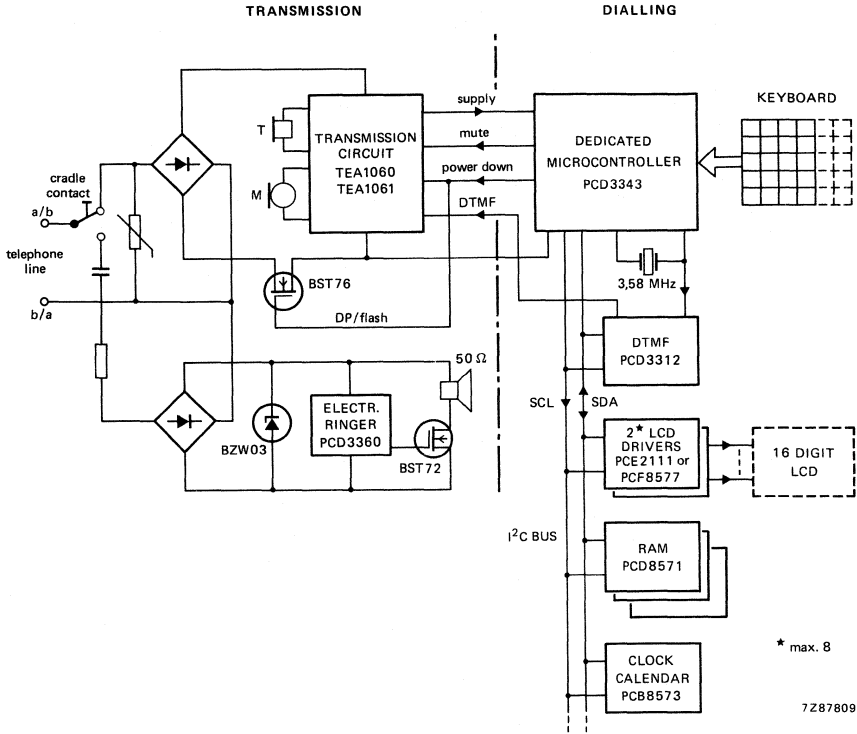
TRANSMISSION

DIALLING

supply

mute

power down

DTMF

T

M

TRANSMISSION CIRCUIT TEA1060 TEA1061

DEDICATED MICROCONTROLLER PCD3343

KEYBOARD

cradle contact

a/b

telephone line

b/a

BST76

DP/flash

3,58 MHz

DTMF PCD3312

50 Ω

ELECTR. RINGER PCD3360

BZW03

BST72

SCL

SDA

2* LCD DRIVERS PCE2111 or PCF8577

16 DIGIT LCD

I$^2$C BUS

RAM PCD8571

* max. 8

CLOCK CALENDAR PCB8573

7Z87809